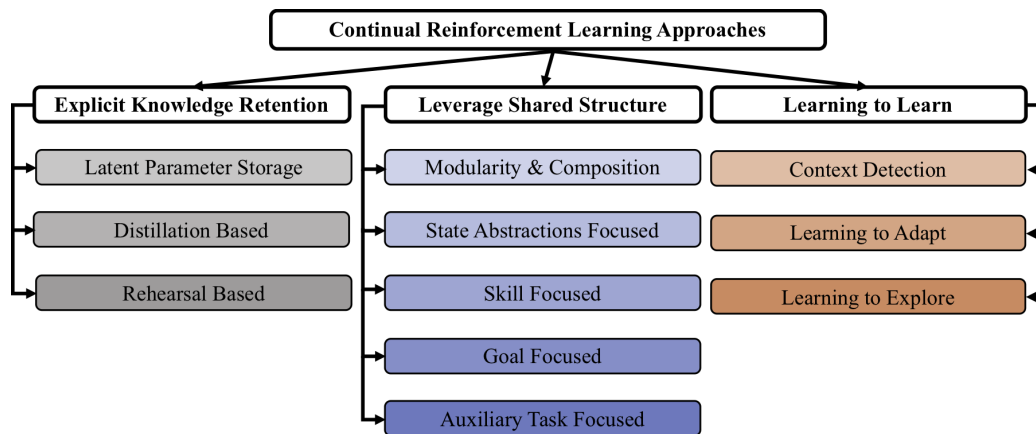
Continual Reinforcement Learning Approaches

Explicit Knowledge Retention

Latent Parameter Storage

Distillation Based

Rehearsal Based

Leverage Shared Structure

Modularity & Composition

State Abstractions Focused

Skill Focused

Goal Focused

Auxiliary Task Focused

Learning to Learn

Context Detection

Learning to Adapt

Learning to Explore